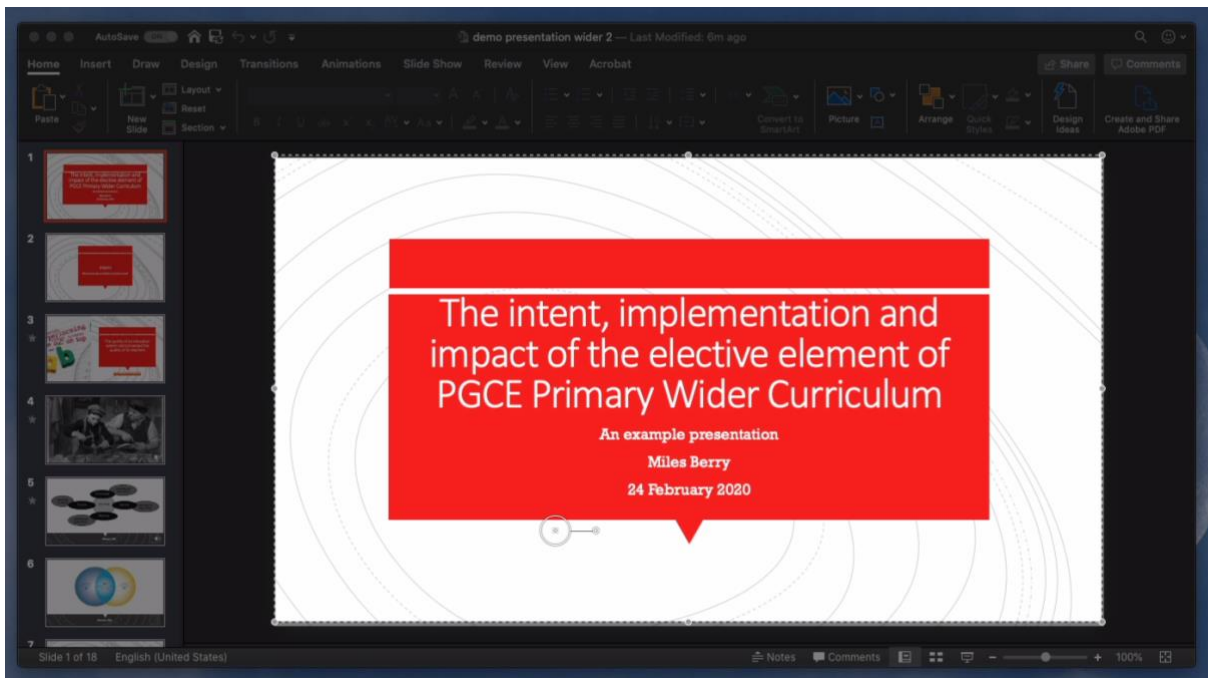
AutoSave OFF

demo presentation wider 2 — Last Modified: 6m ago

Home Insert Draw Design Transitions Animations Slide Show Review View Acrobat

Share Comments

Paste New Slide Layout Reset Section

Convert to SmartArt Picture Arrange Quick Styles Design Ideas Create and Share Adobe PDF

1
2
3
4
5
6
7

The intent, implementation and impact of the elective element of PGCE Primary Wider Curriculum

An example presentation

Miles Berry

24 February 2020

Slide 1 of 18 English (United States)

Notes Comments 100%